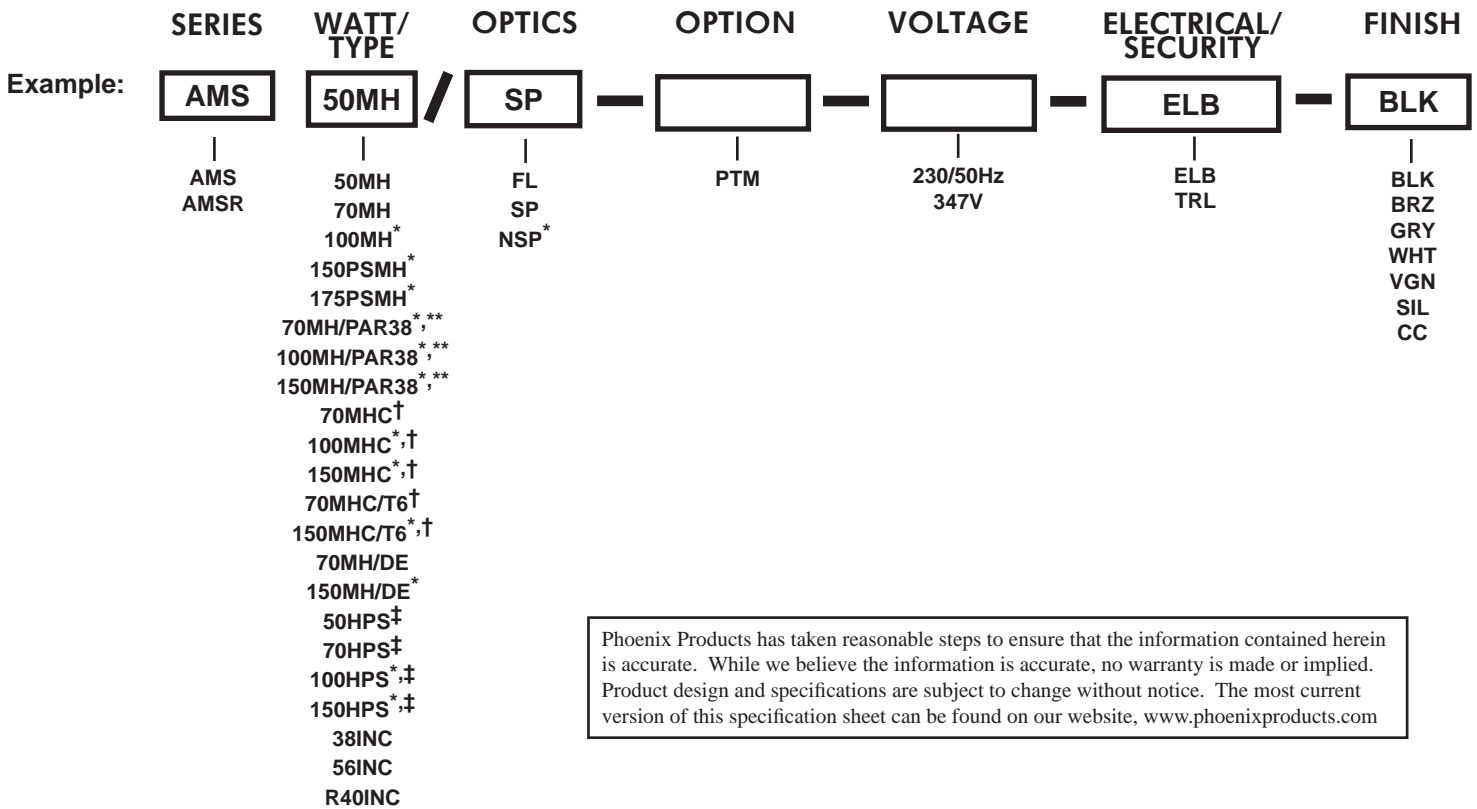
SERIES | WATT/TYPE | OPTICS | OPTION | VOLTAGE | ELECTRICAL/SECURITY | FINISH

Example: AMS | 50MH / SP — [ ] — [ ] — ELB — BLK

| SERIES | WATT/TYPE | OPTICS | OPTION | VOLTAGE | ELECTRICAL/SECURITY | FINISH |
|---|---|---|---|---|---|---|
| AMS | 50MH | FL | PTM | 230/50Hz | ELB | BLK |
| AMSR | 70MH | SP | | 347V | TRL | BRZ |
| | 100MH$^{*}$ | NSP$^{*}$ | | | | GRY |
| | 150PSMH$^{*}$ | | | | | WHT |
| | 175PSMH$^{*}$ | | | | | VGN |
| | 70MH/PAR38$^{*,**}$ | | | | | SIL |
| | 100MH/PAR38$^{*,**}$ | | | | | CC |
| | 150MH/PAR38$^{*,**}$ | | | | | |
| | 70MHC$^{†}$ | | | | | |
| | 100MHC$^{*,†}$ | | | | | |
| | 150MHC$^{*,†}$ | | | | | |
| | 70MHC/T6$^{†}$ | | | | | |
| | 150MHC/T6$^{*,†}$ | | | | | |
| | 70MH/DE | | | | | |
| | 150MH/DE$^{*}$ | | | | | |
| | 50HPS$^{‡}$ | | | | | |
| | 70HPS$^{‡}$ | | | | | |
| | 100HPS$^{*,‡}$ | | | | | |
| | 150HPS$^{*,‡}$ | | | | | |
| | 38INC | | | | | |
| | 56INC | | | | | |
| | R40INC | | | | | |

Phoenix Products has taken reasonable steps to ensure that the information contained herein is accurate. While we believe the information is accurate, no warranty is made or implied. Product design and specifications are subject to change without notice. The most current version of this specification sheet can be found on our website, www.phoenixproducts.com